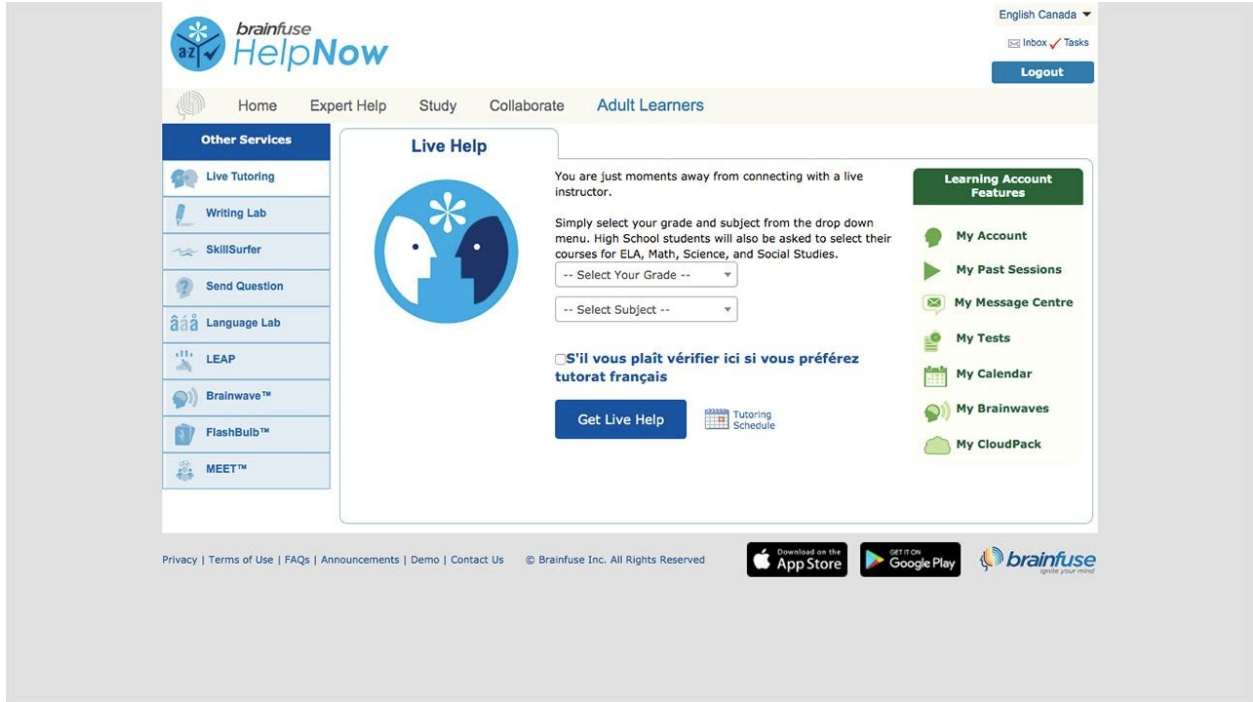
az brainfuse HelpNow

English Canada

Inbox Tasks

Logout

Home Expert Help Study Collaborate Adult Learners

Other Services

Live Tutoring

Writing Lab

SkillSurfer

Send Question

âáå Language Lab

LEAP

Brainwave™

FlashBulb™

MEET™

Live Help

You are just moments away from connecting with a live instructor.

Simply select your grade and subject from the drop down menu. High School students will also be asked to select their courses for ELA, Math, Science, and Social Studies.

-- Select Your Grade --

-- Select Subject --

S'il vous plaît vérifier ici si vous préférez tutorat français

Get Live Help

Tutoring Schedule

Learning Account Features

My Account

My Past Sessions

My Message Centre

My Tests

My Calendar

My Brainwaves

My CloudPack

Privacy | Terms of Use | FAQs | Announcements | Demo | Contact Us © Brainfuse Inc. All Rights Reserved

Download on the App Store

GET IT ON Google Play

brainfuse ignite your mind